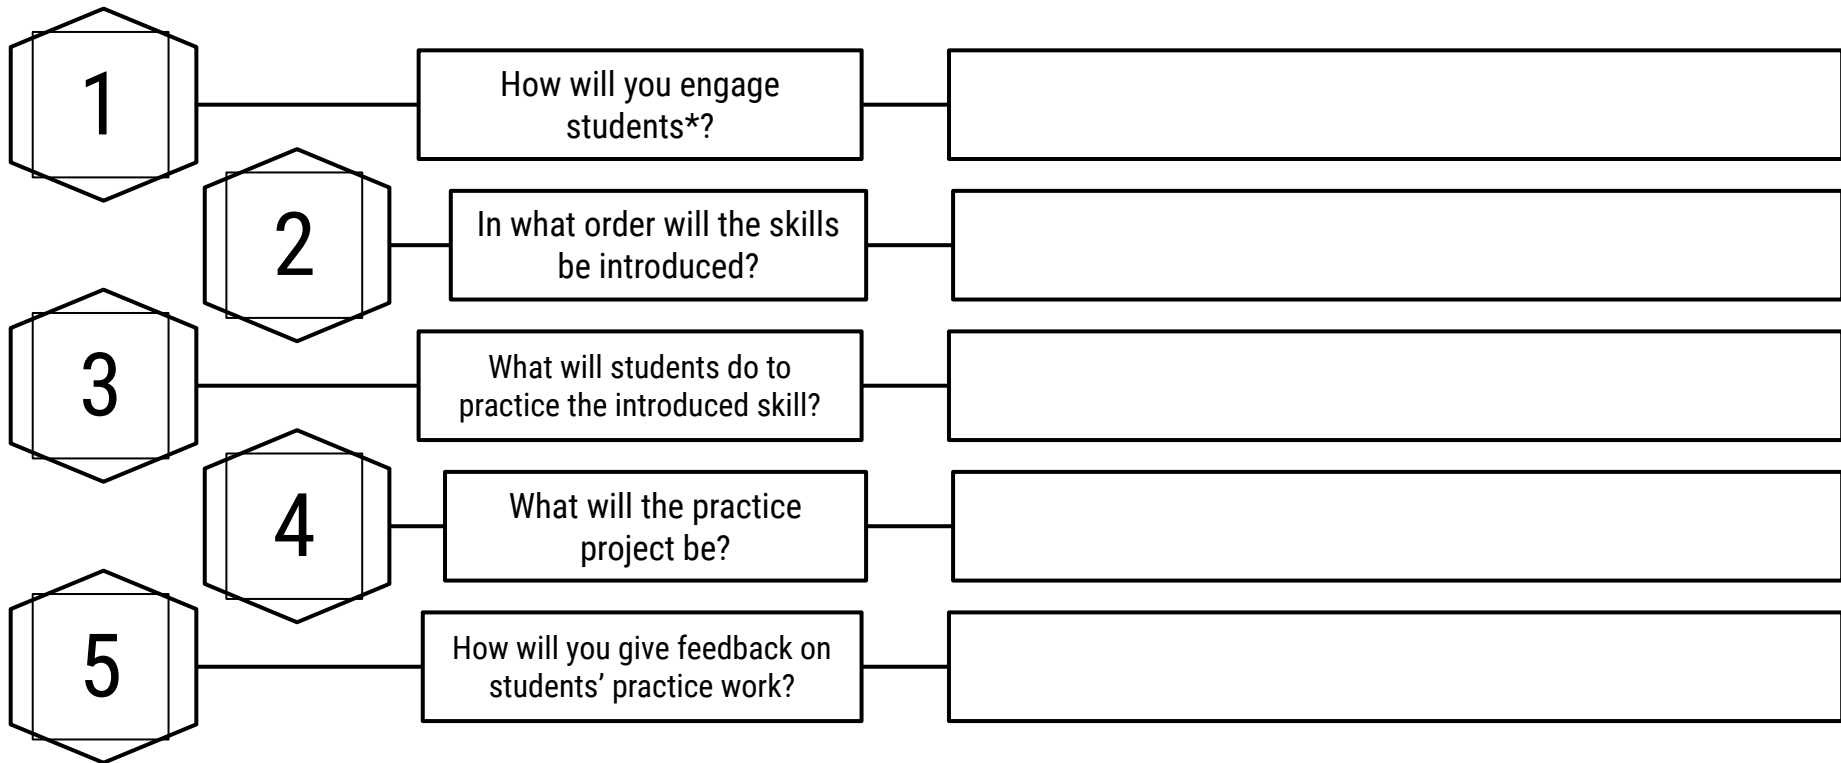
1

How will you engage students*?

2

In what order will the skills be introduced?

3

What will students do to practice the introduced skill?

4

What will the practice project be?

5

How will you give feedback on students’ practice work?